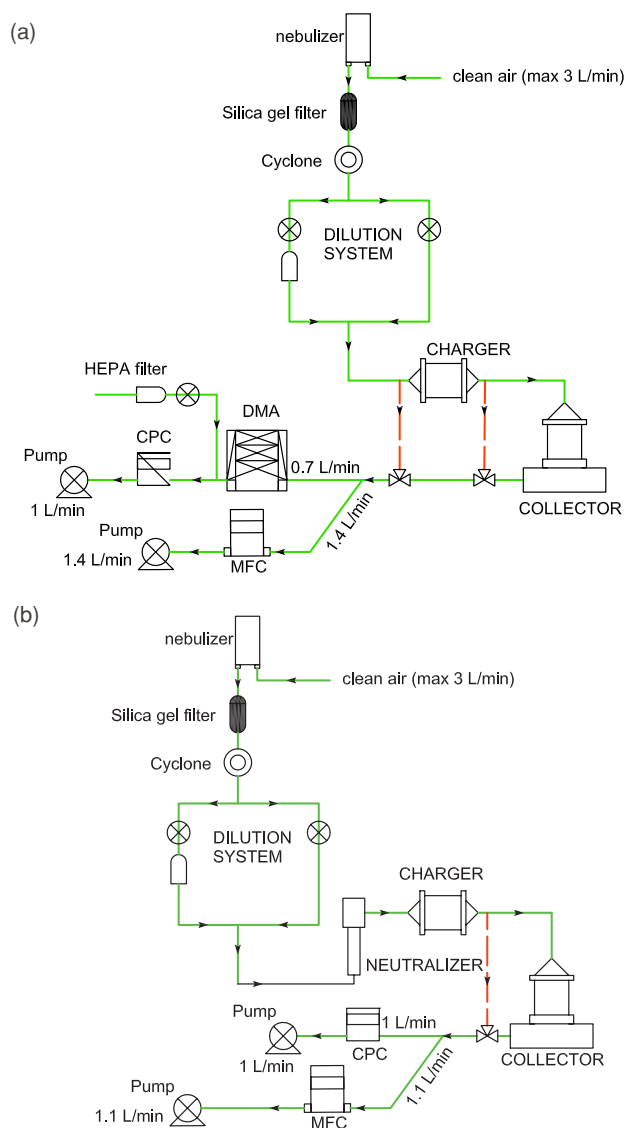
(a)

nebulizer

clean air (max 3 L/min)

Silica gel filter

Cyclone

DILUTION SYSTEM

CHARGER

HEPA filter

DMA

CPC

Pump

1 L/min

0.7 L/min

1.4 L/min

COLLECTOR

Pump

1.4 L/min

MFC

(b)

nebulizer

clean air (max 3 L/min)

Silica gel filter

Cyclone

DILUTION SYSTEM

CHARGER

NEUTRALIZER

Pump

1 L/min

CPC

1 L/min

1.1 L/min

COLLECTOR

Pump

1.1 L/min

MFC